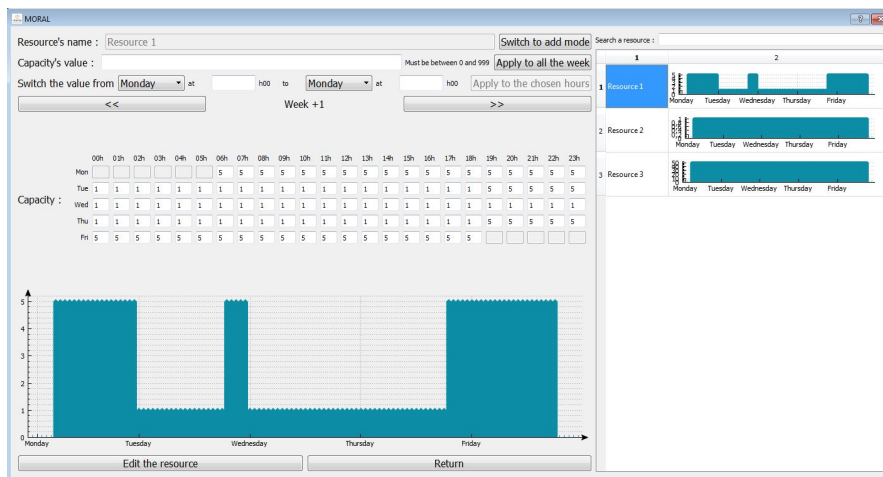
MORAL

Resource's name : Resource 1

Switch to add mode

Capacity's value :

Must be between 0 and 999

Apply to all the week

Switch the value from Monday at h00 to Monday at h00

Apply to the chosen hours

<<

Week +1

>>

Capacity :

|  | 00h | 01h | 02h | 03h | 04h | 05h | 06h | 07h | 08h | 09h | 10h | 11h | 12h | 13h | 14h | 15h | 16h | 17h | 18h | 19h | 20h | 21h | 22h | 23h |
|---|---|---|---|---|---|---|---|---|---|---|---|---|---|---|---|---|---|---|---|---|---|---|---|---|
| Mon |  |  |  |  |  |  | 5 | 5 | 5 | 5 | 5 | 5 | 5 | 5 | 5 | 5 | 5 | 5 | 5 | 5 | 5 | 5 | 5 | 5 |
| Tue | 1 | 1 | 1 | 1 | 1 | 1 | 1 | 1 | 1 | 1 | 1 | 1 | 1 | 1 | 1 | 1 | 1 | 1 | 1 | 5 | 5 | 5 | 5 | 5 |
| Wed | 1 | 1 | 1 | 1 | 1 | 1 | 1 | 1 | 1 | 1 | 1 | 1 | 1 | 1 | 1 | 1 | 1 | 1 | 1 | 1 | 1 | 1 | 1 | 1 |
| Thu | 1 | 1 | 1 | 1 | 1 | 1 | 1 | 1 | 1 | 1 | 1 | 1 | 1 | 1 | 1 | 1 | 1 | 1 | 1 | 5 | 5 | 5 | 5 | 5 |
| Fri | 5 | 5 | 5 | 5 | 5 | 5 | 5 | 5 | 5 | 5 | 5 | 5 | 5 | 5 | 5 | 5 | 5 | 5 | 5 |  |  |  |  |  |

5
4
3
2
1
0
Monday Tuesday Wednesday Thursday Friday

Edit the resource

Return

Search a resource :

| | 1 | 2 |
|---|---|---|
| 1 | Resource 1 | Monday Tuesday Wednesday Thursday Friday |
| 2 | Resource 2 | Monday Tuesday Wednesday Thursday Friday |
| 3 | Resource 3 | Monday Tuesday Wednesday Thursday Friday |